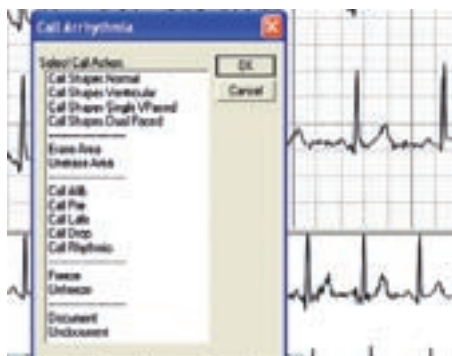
Call Arrhythmia

Select Call Action:
Call Shape: Normal
Call Shape: Ventricular
Call Shape: Single V.Paced
Call Shape: Dual Paced

Erase Area
Unerase Area

Call AFib
Call Flut
Call Late
Call Drop
Call Rhythmic

Freeze
Unfreeze

Document
Undocument

OK
Cancel